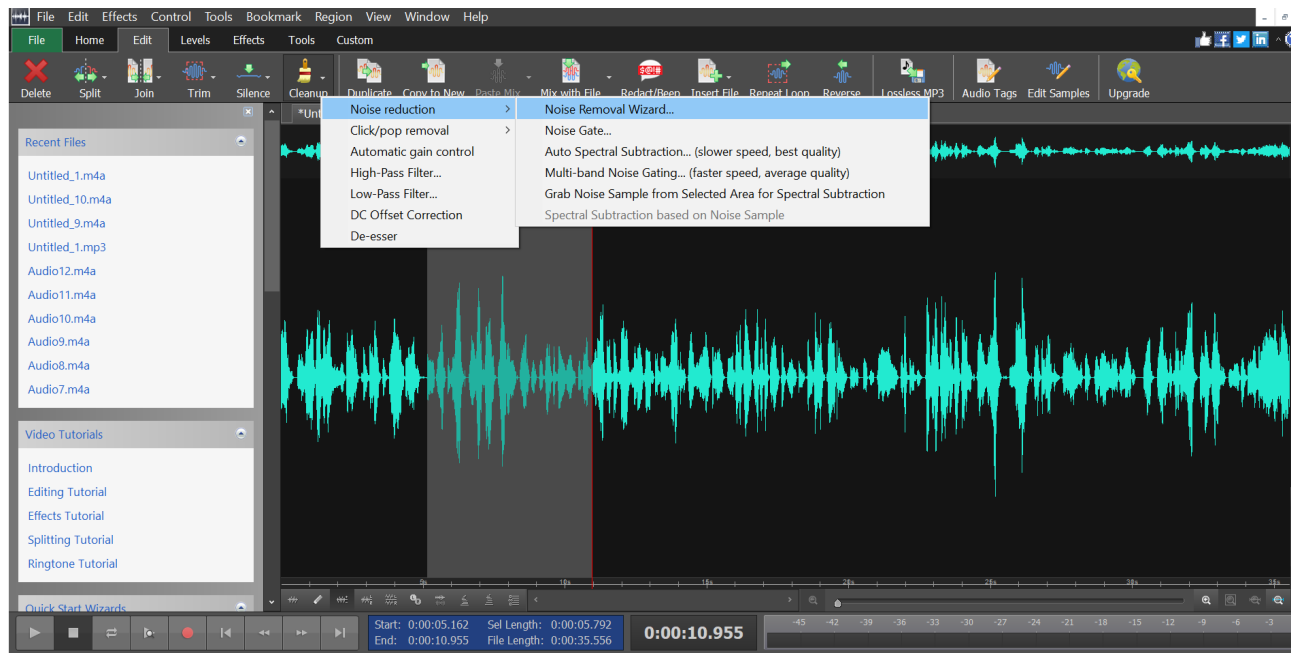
File Edit Effects Control Tools Bookmark Region View Window Help

File Home Edit Levels Effects Tools Custom

Delete Split Join Trim Silence Cleanup Duplicate Copy to New Paste Mix Mix with File Redact/Beep Insert File Repeat Loop Reverse Lossless MP3 Audio Tags Edit Samples Upgrade

Noise reduction
Click/pop removal
Automatic gain control
High-Pass Filter...
Low-Pass Filter...
DC Offset Correction
De-esser

Noise Removal Wizard...
Noise Gate...
Auto Spectral Subtraction... (slower speed, best quality)
Multi-band Noise Gating... (faster speed, average quality)
Grab Noise Sample from Selected Area for Spectral Subtraction
Spectral Subtraction based on Noise Sample

*Unt

Recent Files
Untitled_1.m4a
Untitled_10.m4a
Untitled_9.m4a
Untitled_1.mp3
Audio12.m4a
Audio11.m4a
Audio10.m4a
Audio9.m4a
Audio8.m4a
Audio7.m4a

Video Tutorials
Introduction
Editing Tutorial
Effects Tutorial
Splitting Tutorial
Ringtone Tutorial

Quick Start Wizards

Start: 0:00:05.162 Sel Length: 0:00:05.792
End: 0:00:10.955 File Length: 0:00:35.556

0:00:10.955

-45 -42 -39 -36 -33 -30 -27 -24 -21 -18 -15 -12 -9 -6 -3